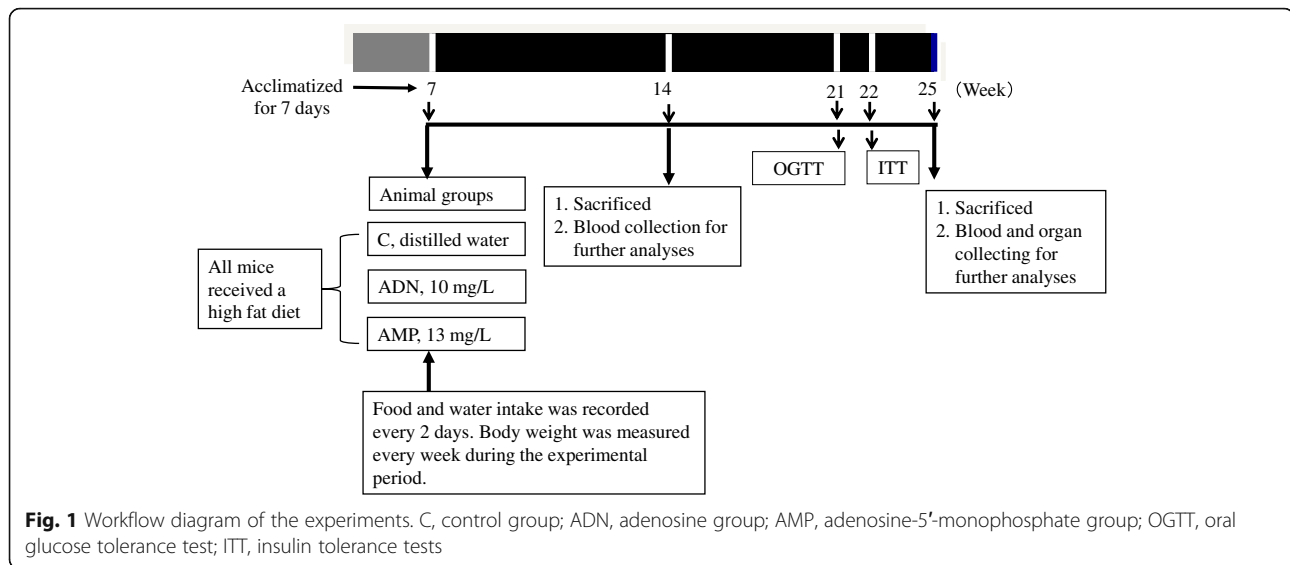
Acclimatized for 7 days

7

14

21

22

25

(Week)

Animal groups

1. Sacrificed
2. Blood collection for further analyses

OGTT

ITT

1. Sacrificed
2. Blood and organ collecting for further analyses

All mice received a high fat diet

C, distilled water

ADN, 10 mg/L

AMP, 13 mg/L

Food and water intake was recorded every 2 days. Body weight was measured every week during the experimental period.

**Fig. 1** Workflow diagram of the experiments. C, control group; ADN, adenosine group; AMP, adenosine-5′-monophosphate group; OGTT, oral glucose tolerance test; ITT, insulin tolerance tests